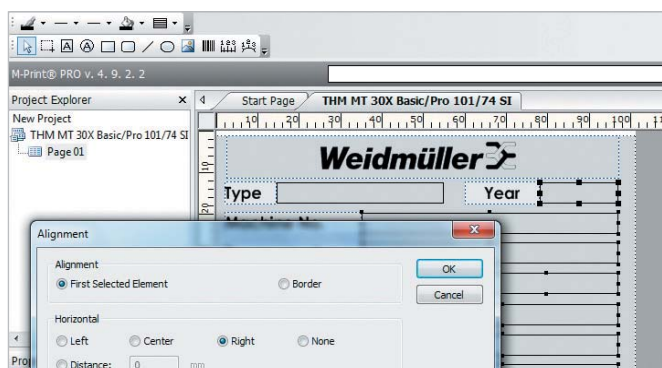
M-Print® PRO v. 4. 9. 2. 2

Project Explorer ×

New Project

THM MT 30X Basic/Pro 101/74 SI

Page 01

Start Page

THM MT 30X Basic/Pro 101/74 SI

10 20 30 40 50 60 70 80 90 100

Weidmüller

Type

Year

Alignment

Alignment

First Selected Element

Border

OK

Cancel

Horizontal

Left

Center

Right

None

Distance: 0 mm

Pro